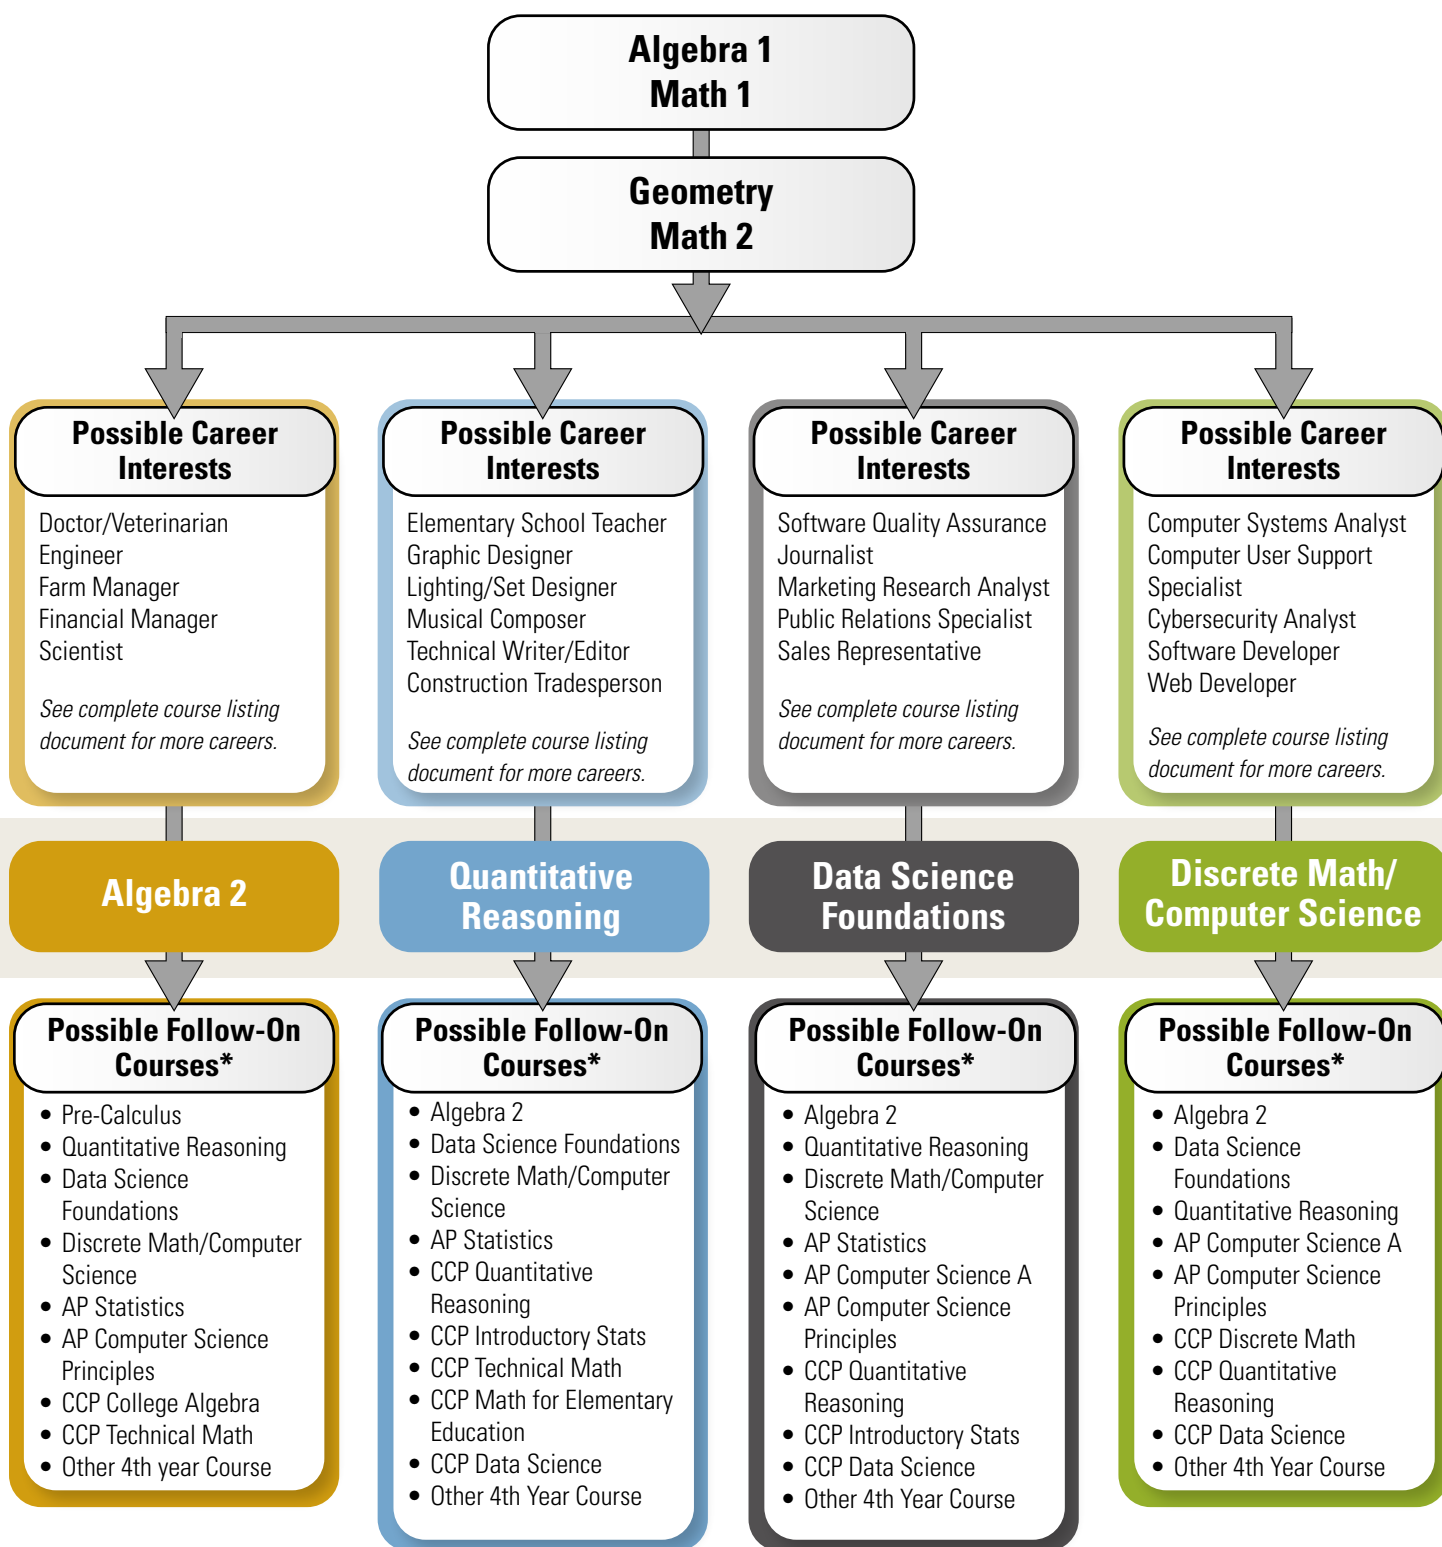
Algebra 1
Math 1

Geometry
Math 2

Possible Career Interests

Doctor/Veterinarian
Engineer
Farm Manager
Financial Manager
Scientist

See complete course listing document for more careers.

Algebra 2

Possible Follow-On Courses*

- Pre-Calculus
- Quantitative Reasoning
- Data Science Foundations
- Discrete Math/Computer Science
- AP Statistics
- AP Computer Science Principles
- CCP College Algebra
- CCP Technical Math
- Other 4th year Course

Possible Career Interests

Elementary School Teacher
Graphic Designer
Lighting/Set Designer
Musical Composer
Technical Writer/Editor
Construction Tradesperson

See complete course listing document for more careers.

Quantitative Reasoning

Possible Follow-On Courses*

- Algebra 2
- Data Science Foundations
- Discrete Math/Computer Science
- AP Statistics
- CCP Quantitative Reasoning
- CCP Introductory Stats
- CCP Technical Math
- CCP Math for Elementary Education
- CCP Data Science
- Other 4th Year Course

Possible Career Interests

Software Quality Assurance
Journalist
Marketing Research Analyst
Public Relations Specialist
Sales Representative

See complete course listing document for more careers.

Data Science Foundations

Possible Follow-On Courses*

- Algebra 2
- Quantitative Reasoning
- Discrete Math/Computer Science
- AP Statistics
- AP Computer Science A
- AP Computer Science Principles
- CCP Quantitative Reasoning
- CCP Introductory Stats
- CCP Data Science
- Other 4th Year Course

Possible Career Interests

Computer Systems Analyst
Computer User Support Specialist
Cybersecurity Analyst
Software Developer
Web Developer

See complete course listing document for more careers.

Discrete Math/ Computer Science

Possible Follow-On Courses*

- Algebra 2
- Data Science Foundations
- Quantitative Reasoning
- AP Computer Science A
- AP Computer Science Principles
- CCP Discrete Math
- CCP Quantitative Reasoning
- CCP Data Science
- Other 4th Year Course